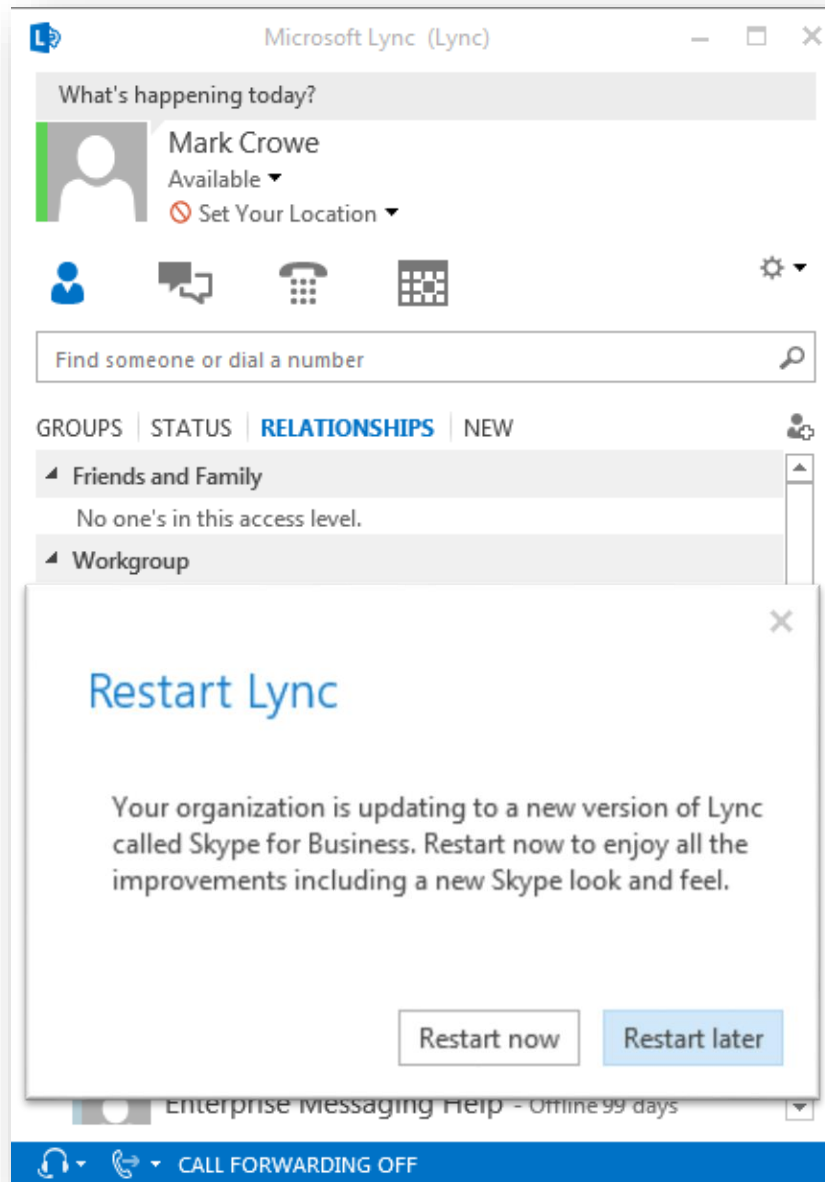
Microsoft Lync (Lync)

What's happening today?

Mark Crowe
Available
Set Your Location

Find someone or dial a number

GROUPS | STATUS | RELATIONSHIPS | NEW

Friends and Family
No one's in this access level.
Workgroup

Restart Lync

Your organization is updating to a new version of Lync called Skype for Business. Restart now to enjoy all the improvements including a new Skype look and feel.

Restart now
Restart later

Enterprise Messaging Help - Offline 99 days

CALL FORWARDING OFF